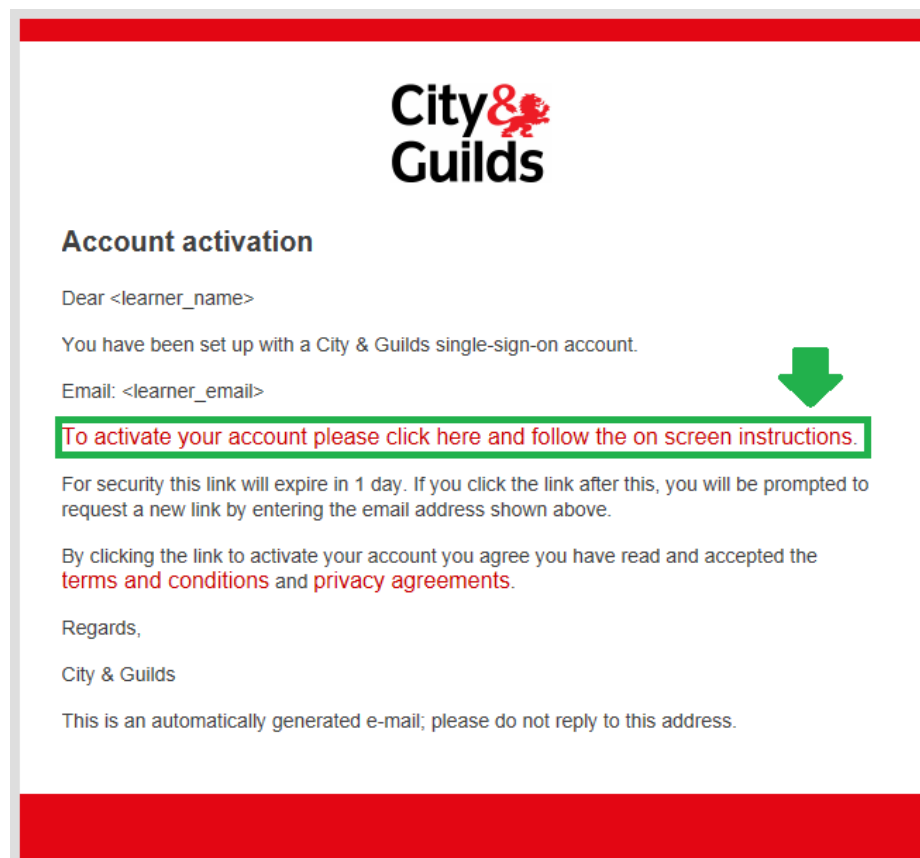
City & Guilds

Account activation

Dear <learner_name>

You have been set up with a City & Guilds single-sign-on account.

Email: <learner_email>

To activate your account please click here and follow the on screen instructions.

For security this link will expire in 1 day. If you click the link after this, you will be prompted to request a new link by entering the email address shown above.

By clicking the link to activate your account you agree you have read and accepted the terms and conditions and privacy agreements.

Regards,

City & Guilds

This is an automatically generated e-mail; please do not reply to this address.